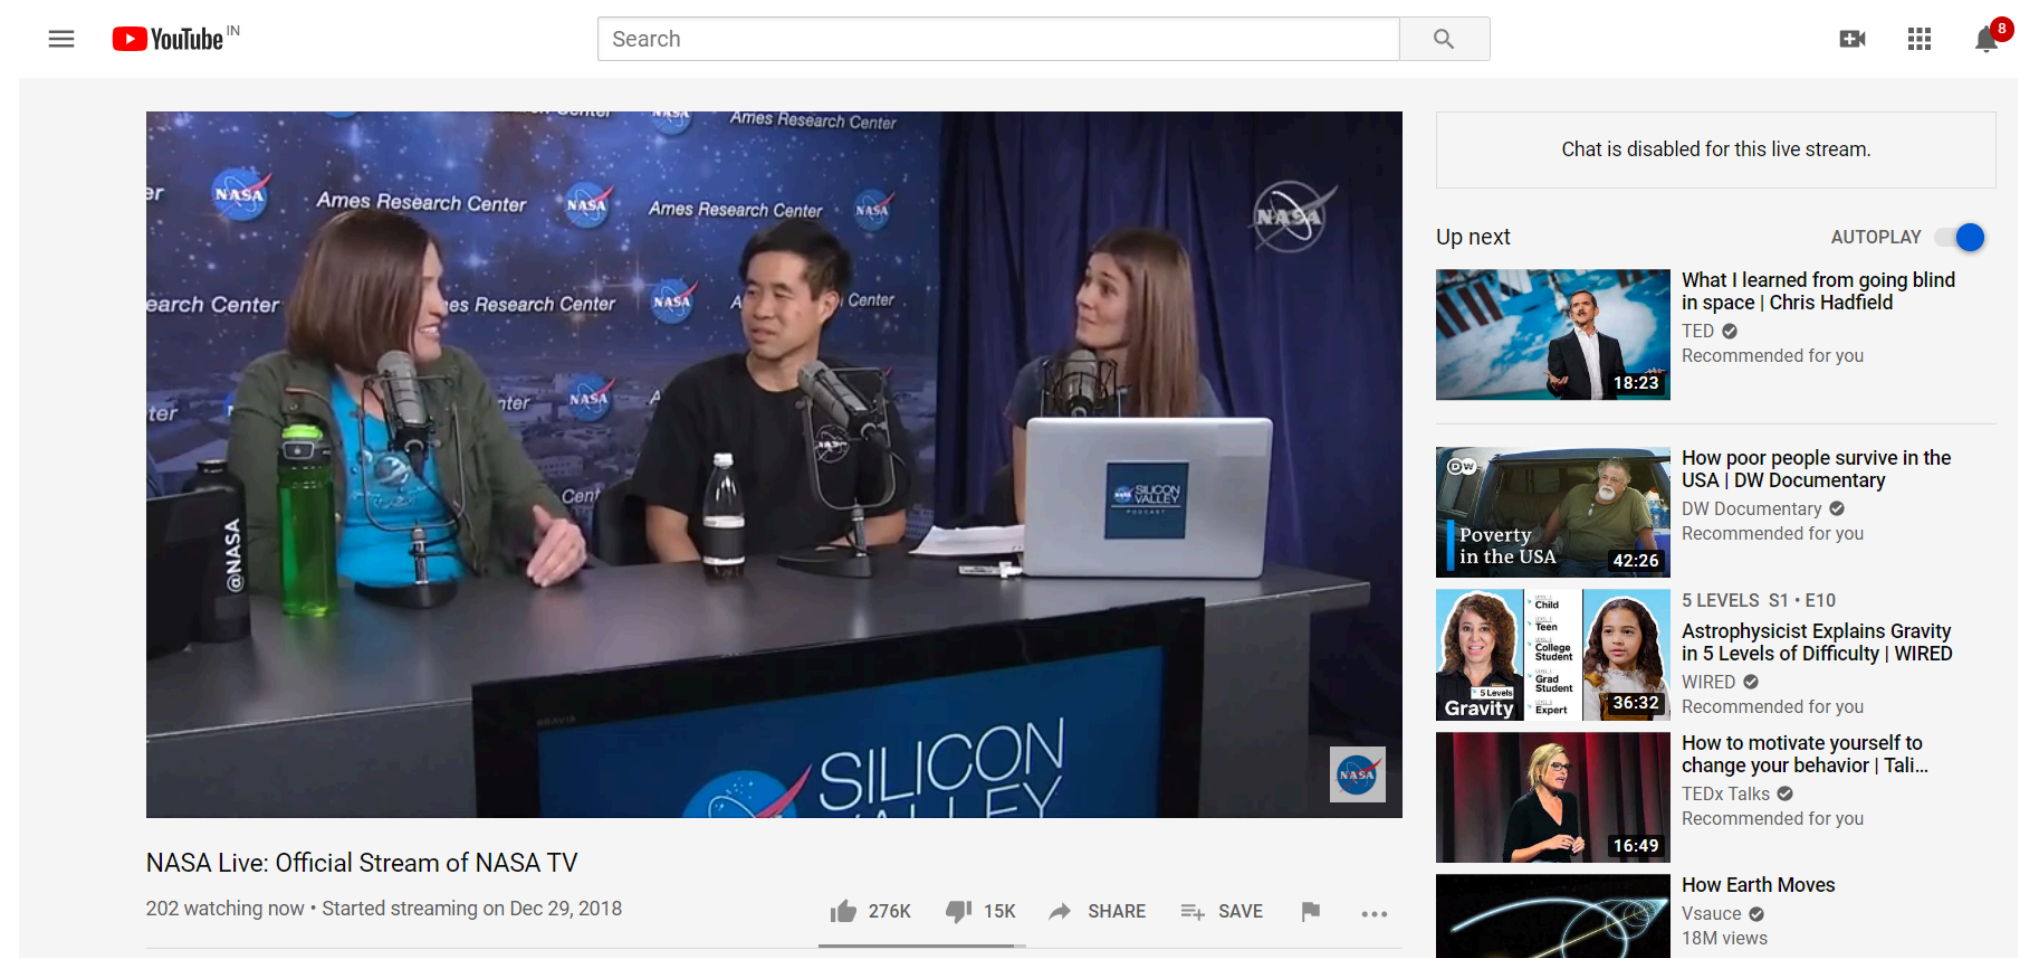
YouTube IN

Search

8

Ames Research Center

NASA

SILICON VALLEY

@NASA

NASA Live: Official Stream of NASA TV

202 watching now • Started streaming on Dec 29, 2018

276K 15K SHARE SAVE

Chat is disabled for this live stream.

Up next

AUTOPLAY

18:23
What I learned from going blind in space | Chris Hadfield
TED
Recommended for you

Poverty in the USA
42:26
How poor people survive in the USA | DW Documentary
DW Documentary
Recommended for you

Child
Teen
College Student
Grad Student
Expert
5 Levels
Gravity
36:32
5 LEVELS S1 • E10
Astrophysicist Explains Gravity in 5 Levels of Difficulty | WIRED
WIRED
Recommended for you

16:49
How to motivate yourself to change your behavior | Tali...
TEDx Talks
Recommended for you

How Earth Moves
Vsauce
18M views